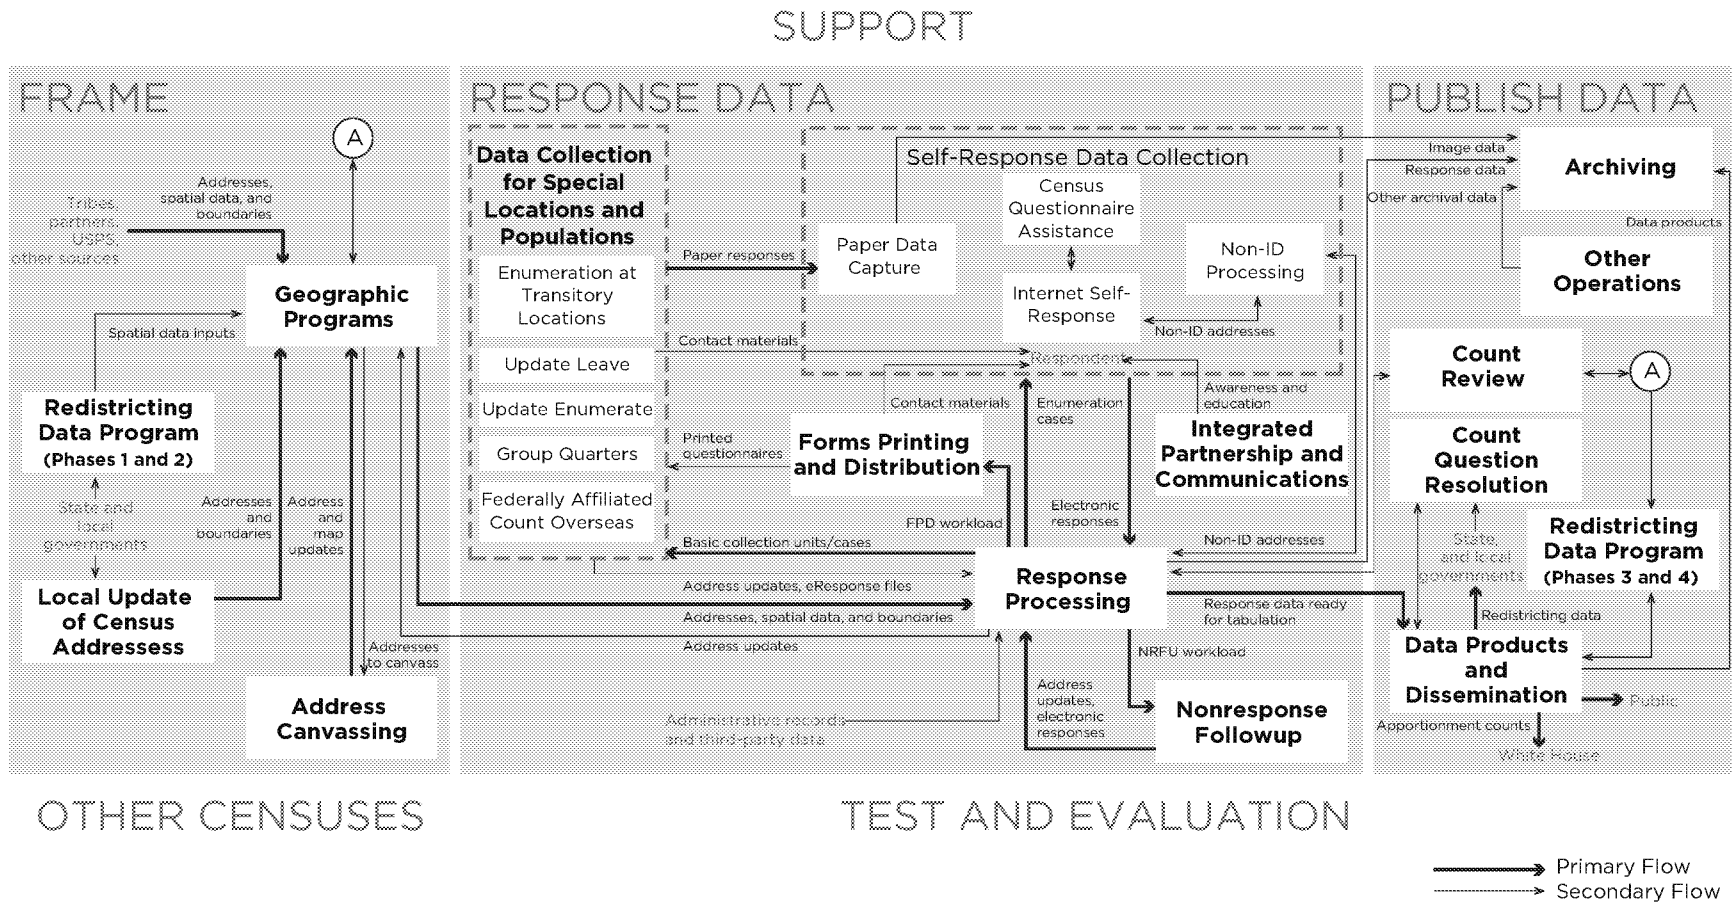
SUPPORT

FRAME

A

Tribes, partners, USPS, other sources

Addresses, spatial data, and boundaries

Geographic Programs

Spatial data inputs

Redistricting Data Program (Phases 1 and 2)

State and local governments

Addresses and boundaries

Address and map updates

Local Update of Census Addresses

Addresses to canvass

Address Canvassing

RESPONSE DATA

Data Collection for Special Locations and Populations

Enumeration at Transitory Locations

Update Leave

Update Enumerate

Group Quarters

Federally Affiliated Count Overseas

Paper responses

Contact materials

Printed questionnaires

Basic collection units/cases

Address updates, eResponse files

Addresses, spatial data, and boundaries

Address updates

Administrative records and third-party data

Self-Response Data Collection

Paper Data Capture

Census Questionnaire Assistance

Internet Self-Response

Non-ID Processing

Non-ID addresses

Respondent

Contact materials

Enumeration cases

Awareness and education

Forms Printing and Distribution

Integrated Partnership and Communications

FPD workload

Electronic responses

Non-ID addresses

Response Processing

Response data ready for tabulation

NRFU workload

Address updates, electronic responses

Nonresponse Followup

PUBLISH DATA

Image data

Response data

Other archival data

Archiving

Data products

Other Operations

Count Review

A

Count Question Resolution

State and local governments

Redistricting Data Program (Phases 3 and 4)

Redistricting data

Data Products and Dissemination

Public

Apportionment counts

White House

OTHER CENSUSES

TEST AND EVALUATION

Primary Flow
Secondary Flow